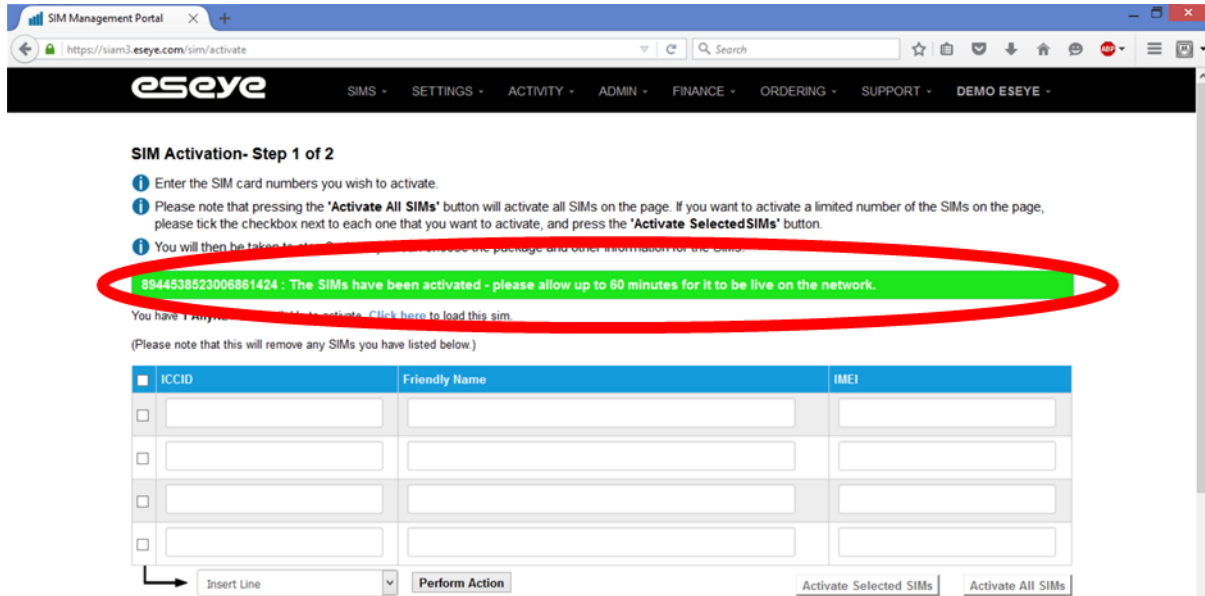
SIM Management Portal

https://siam3.eseye.com/sim/activate

Search

eseye

SIMS ▾ SETTINGS ▾ ACTIVITY ▾ ADMIN ▾ FINANCE ▾ ORDERING ▾ SUPPORT ▾ DEMO ESEYE ▾

SIM Activation- Step 1 of 2

Enter the SIM card numbers you wish to activate.

Please note that pressing the 'Activate All SIMs' button will activate all SIMs on the page. If you want to activate a limited number of the SIMs on the page, please tick the checkbox next to each one that you want to activate, and press the 'Activate SelectedSIMs' button.

You will then be taken to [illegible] choose the package and other information for the SIMs.

8944538523006861424 : The SIMs have been activated - please allow up to 60 minutes for it to be live on the network.

You have 1 Anyne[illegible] to activate. Click here to load this sim.

(Please note that this will remove any SIMs you have listed below.)

| ICCID | Friendly Name | IMEI |
|---|---|---|
| | | |
| | | |
| | | |
| | | |

Insert Line

Perform Action

Activate Selected SIMs

Activate All SIMs